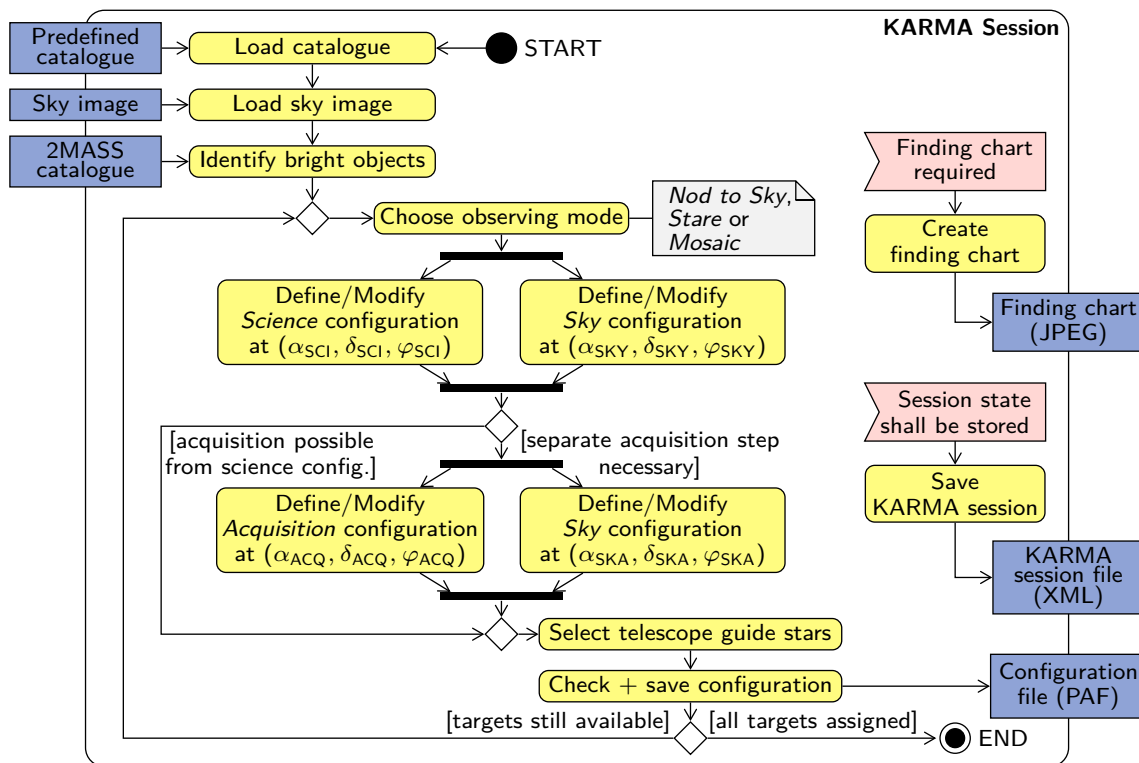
KARMA Session

Predefined catalogue

Load catalogue

START

Sky image

Load sky image

2MASS catalogue

Identify bright objects

Choose observing mode

*Nod to Sky*, *Stare* or *Mosaic*

Define/Modify *Science* configuration at $(\alpha_{SCI}, \delta_{SCI}, \varphi_{SCI})$

Define/Modify *Sky* configuration at $(\alpha_{SKY}, \delta_{SKY}, \varphi_{SKY})$

[acquisition possible from science config.]

[separate acquisition step necessary]

Define/Modify *Acquisition* configuration at $(\alpha_{ACQ}, \delta_{ACQ}, \varphi_{ACQ})$

Define/Modify *Sky* configuration at $(\alpha_{SKA}, \delta_{SKA}, \varphi_{SKA})$

Select telescope guide stars

Check + save configuration

Configuration file (PAF)

[targets still available]

[all targets assigned]

END

Finding chart required

Create finding chart

Finding chart (JPEG)

Session state shall be stored

Save KARMA session

KARMA session file (XML)